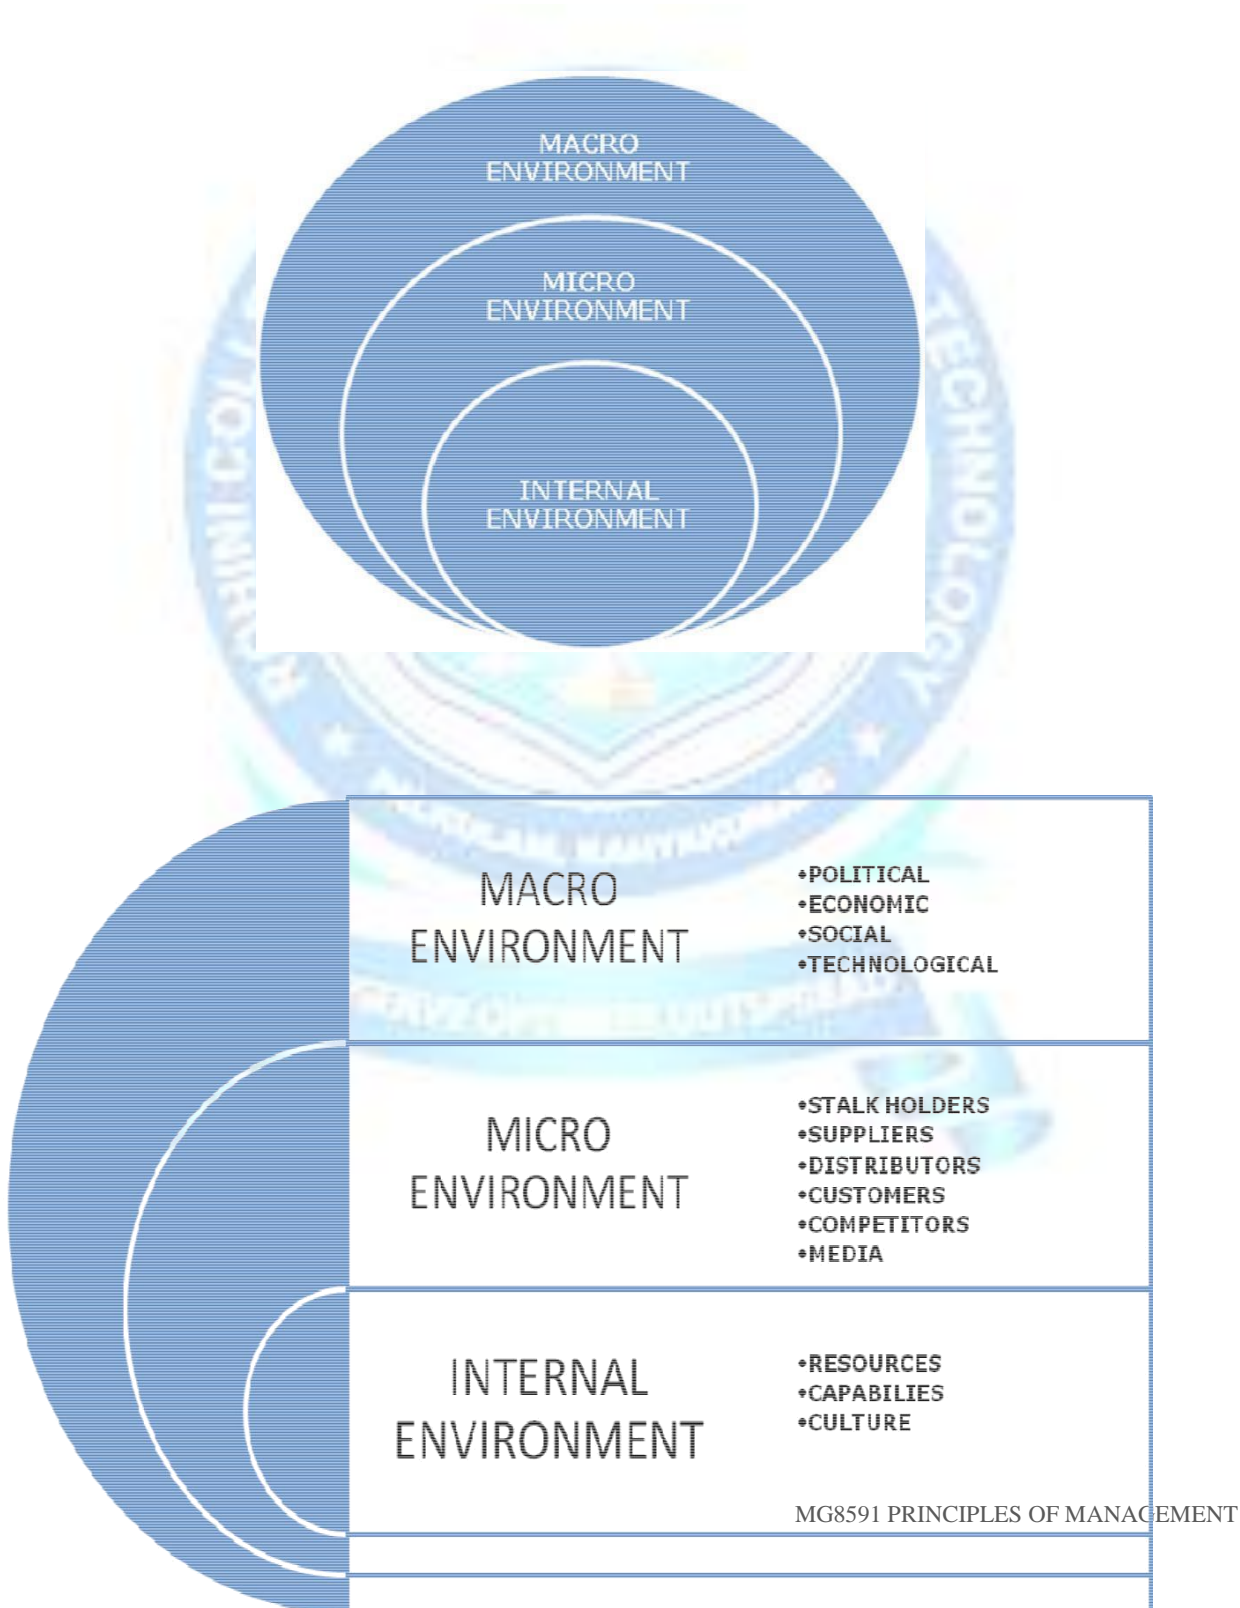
MACRO ENVIRONMENT

MICRO ENVIRONMENT

INTERNAL ENVIRONMENT

MACRO ENVIRONMENT

•POLITICAL
•ECONOMIC
•SOCIAL
•TECHNOLOGICAL

MICRO ENVIRONMENT

•STALK HOLDERS
•SUPPLIERS
•DISTRIBUTORS
•CUSTOMERS
•COMPETITORS
•MEDIA

INTERNAL ENVIRONMENT

•RESOURCES
•CAPABILIES
•CULTURE

MG8591 PRINCIPLES OF MANAGEMENT